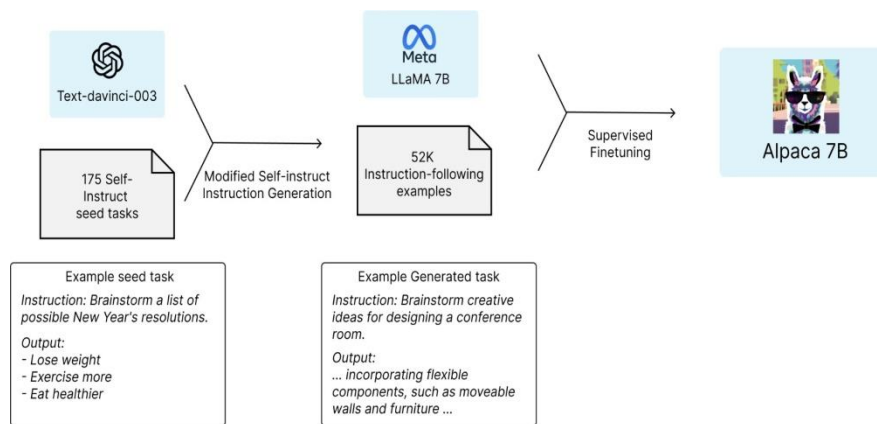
Text-davinci-003

175 Self-Instruct seed tasks

Modified Self-instruct Instruction Generation

Meta
LLaMA 7B

52K Instruction-following examples

Supervised Finetuning

Alpaca 7B

Example seed task
Instruction: Brainstorm a list of possible New Year's resolutions.
Output:
- Lose weight
- Exercise more
- Eat healthier

Example Generated task
Instruction: Brainstorm creative ideas for designing a conference room.
Output:
... incorporating flexible components, such as moveable walls and furniture ...